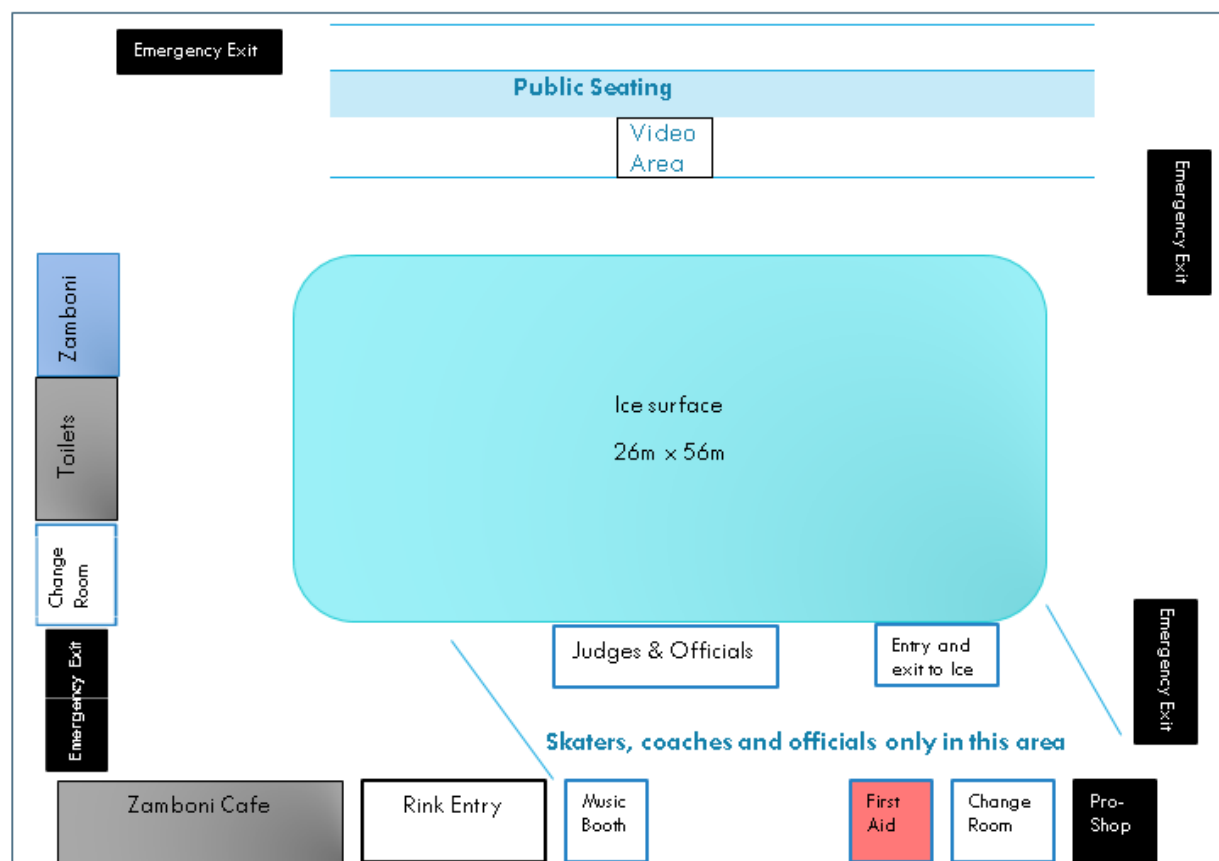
Emergency Exit

Public Seating

Video Area

Emergency Exit

Zamboni

Tailets

Change Room

Emergency Exit

Ice surface

26m x 56m

Judges & Officials

Entry and exit to Ice

Emergency Exit

Skaters, coaches and officials only in this area

Zamboni Cafe

Rink Entry

Music Booth

First Aid

Change Room

Pro-Shop